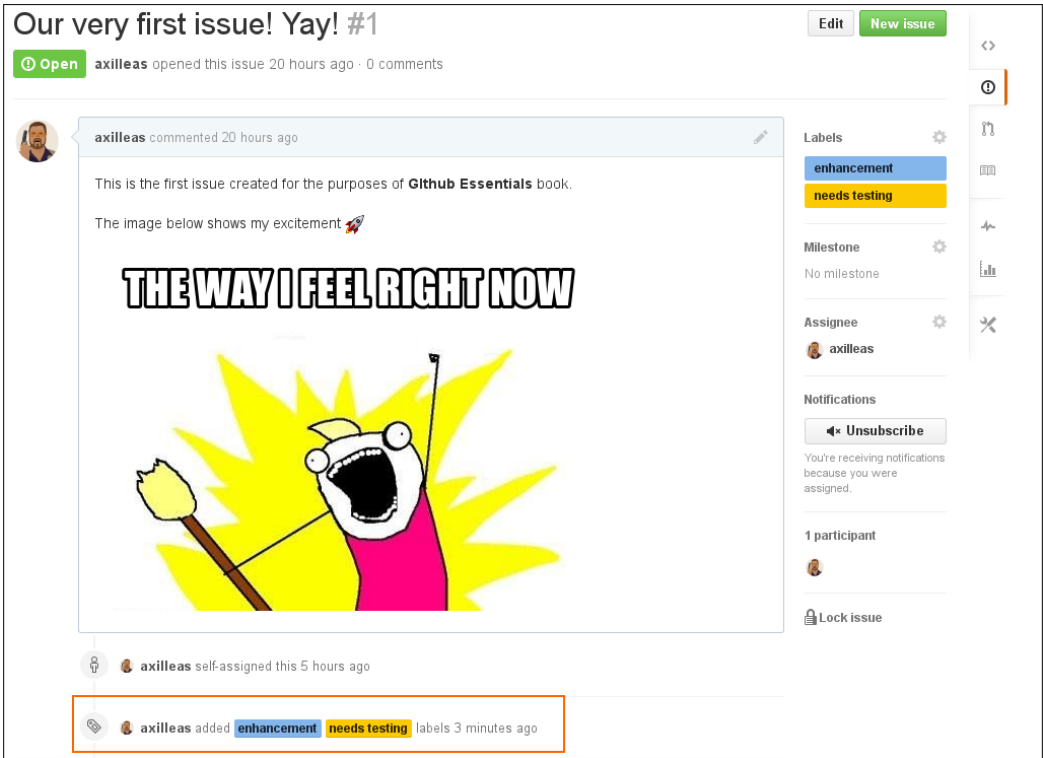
Our very first issue! Yay! #1

Edit New issue

Open axilleas opened this issue 20 hours ago · 0 comments

axilleas commented 20 hours ago

This is the first issue created for the purposes of Github Essentials book.

The image below shows my excitement 🚀

THE WAY I FEEL RIGHT NOW

Labels
enhancement
needs testing

Milestone
No milestone

Assignee
axilleas

Notifications
Unsubscribe
You're receiving notifications because you were assigned.

1 participant

Lock issue

axilleas self-assigned this 5 hours ago

axilleas added enhancement needs testing labels 3 minutes ago